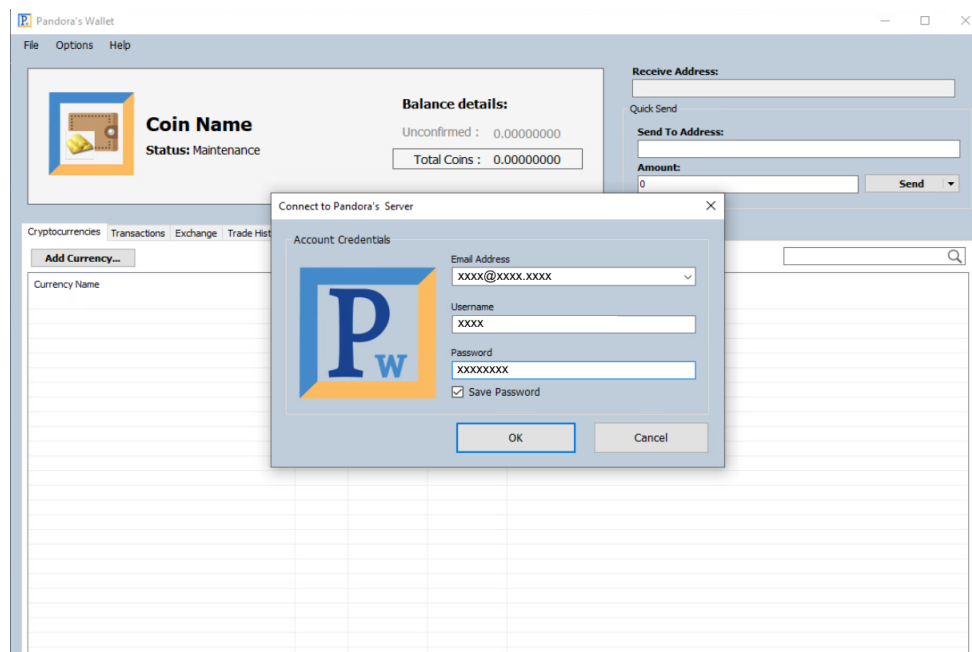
Pandora's Wallet

File Options Help

Coin Name
Status: Maintenance

Balance details:
Unconfirmed : 0.00000000
Total Coins : 0.00000000

Receive Address:

Quick Send
Send To Address:
Amount:
0
Send

Cryptocurrencies Transactions Exchange Trade Hist

Add Currency...

Currency Name

Connect to Pandora's Server

Account Credentials

Pw

Email Address
xxxx@xxxx.xxxx

Username
xxxx

Password
xxxxxxxx

Save Password

OK Cancel